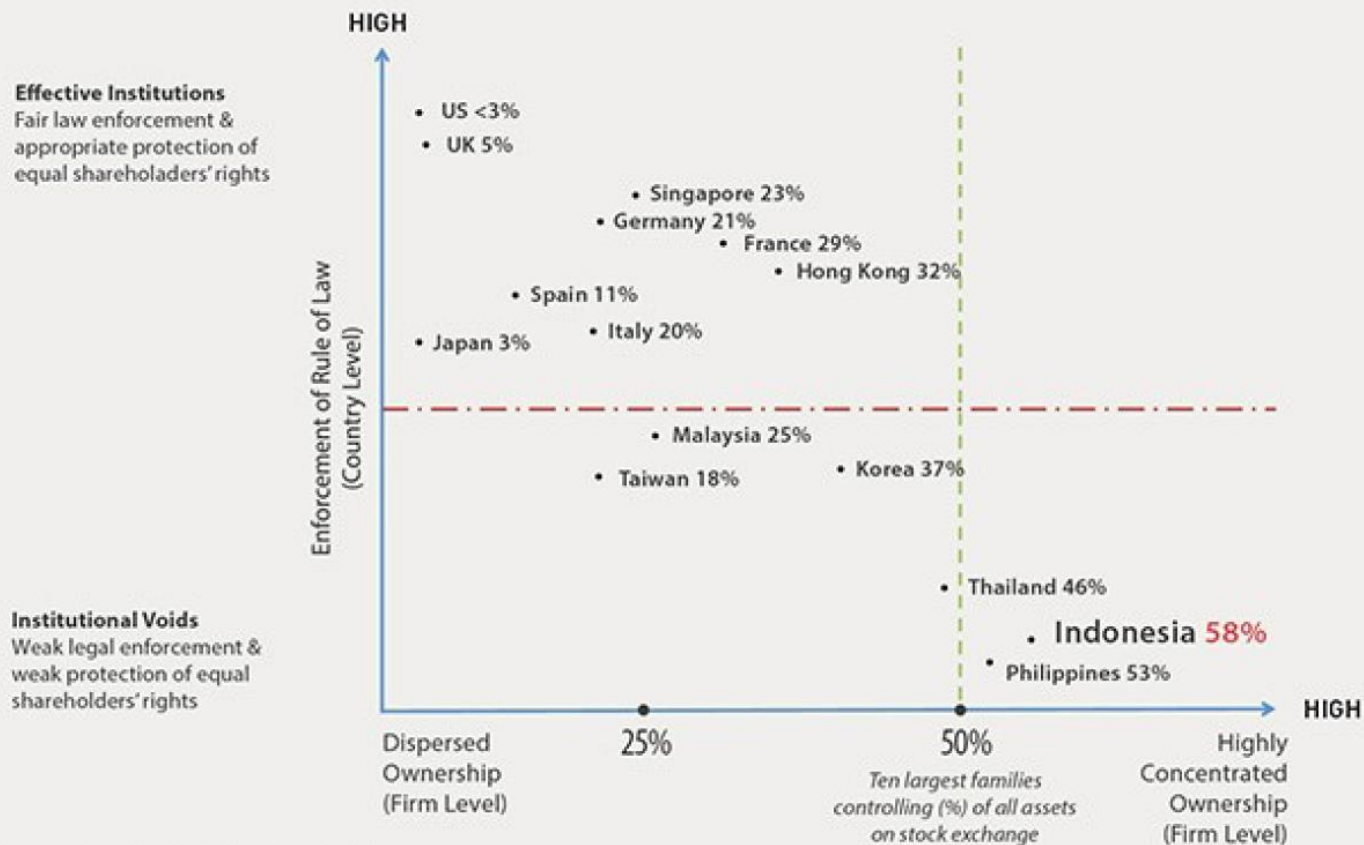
HIGH

Effective Institutions
Fair law enforcement & appropriate protection of equal shareholaders' rights

Enforcement of Rule of Law (Country Level)

US <3%
UK 5%
Singapore 23%
Germany 21%
France 29%
Hong Kong 32%
Spain 11%
Italy 20%
Japan 3%
Malaysia 25%
Taiwan 18%
Korea 37%
Thailand 46%
Indonesia 58%
Philippines 53%

Institutional Voids
Weak legal enforcement & weak protection of equal shareholders' rights

HIGH

Dispersed Ownership (Firm Level)

25%

50%

Ten largest families controlling (%) of all assets on stock exchange

Highly Concentrated Ownership (Firm Level)